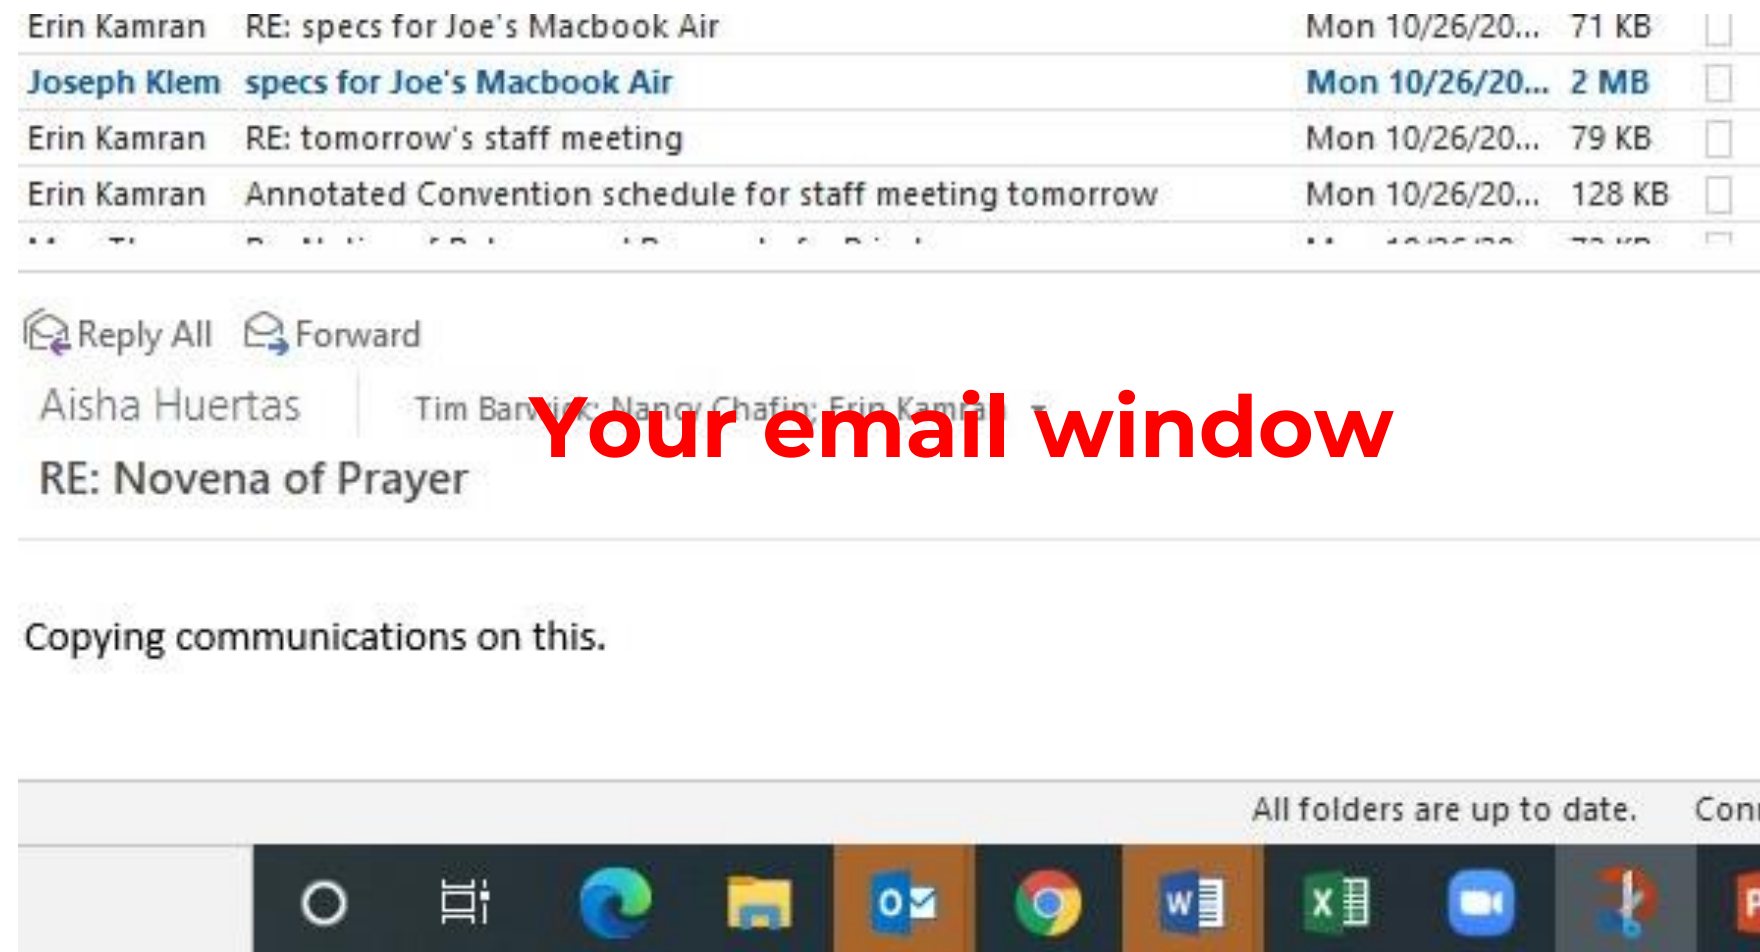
| Erin Kamran | RE: specs for Joe's Macbook Air | Mon 10/26/20... | 71 KB |
|---|---|---|---|
| Joseph Klem | specs for Joe's Macbook Air | Mon 10/26/20... | 2 MB |
| Erin Kamran | RE: tomorrow's staff meeting | Mon 10/26/20... | 79 KB |
| Erin Kamran | Annotated Convention schedule for staff meeting tomorrow | Mon 10/26/20... | 128 KB |
| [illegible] | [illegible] | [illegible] | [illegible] |

Reply All Forward

Aisha Huertas

Tim Bar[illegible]; Nancy Chafin; Erin Kamran

Your email window

RE: Novena of Prayer

Copying communications on this.

All folders are up to date. Con